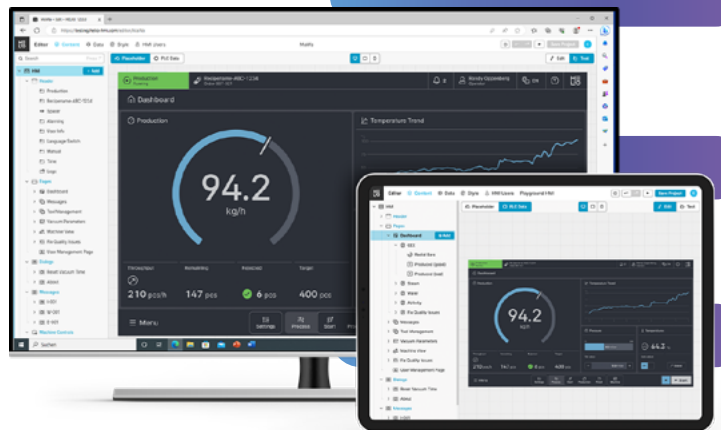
Editor Content Data Style HMI Users
Placeholder PLC Data
Production
Dashboard
Production
Temperature Trend
94.2
kg/h
210 pcs/h
147 pcs
6 pcs
400 pcs
Settings
Process
Start
Search
HMI
Header
Production
Pages
Dashboard
Messages
Tool Management
Vacuum Parameters
Machine View
Pre Quality Issues
User Management Page
Dialogs
Reset Vacuum Time
About
Messages
Suchen
Editor Content Data Style HMI Users Playground HMI
Placeholder PLC Data
94.2
kg/h
210 pcs/h
147 pcs
6 pcs
400 pcs
Pressure
Temperature
64.3